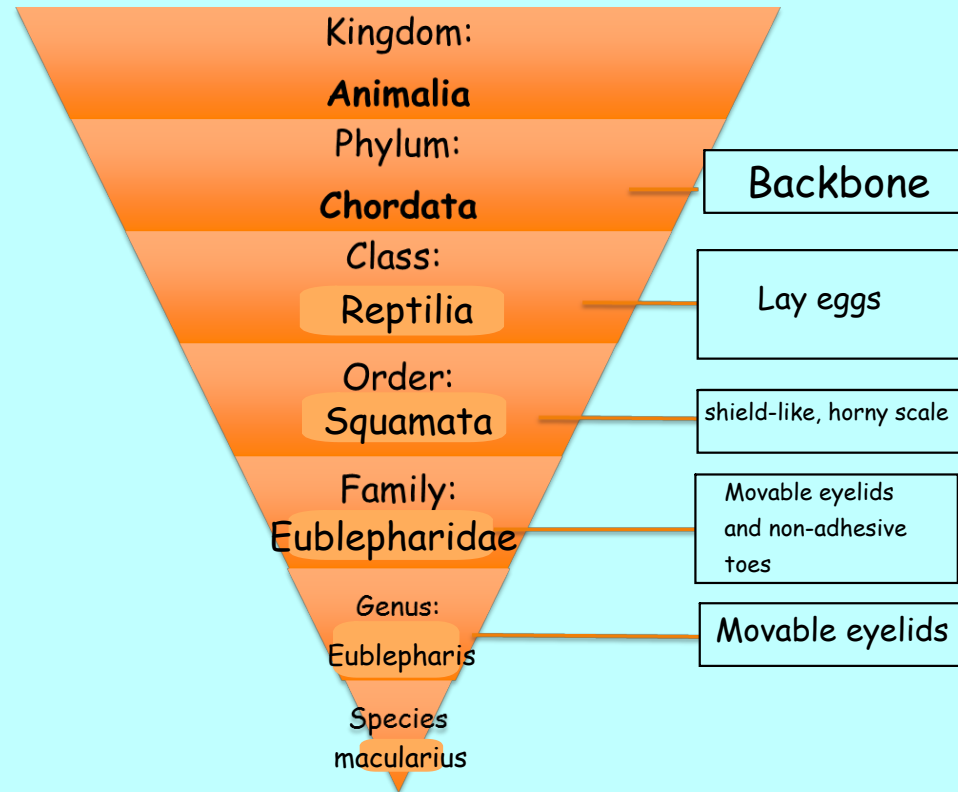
Kingdom:
**Animalia**

Phylum:
**Chordata**

Backbone

Class:
Reptilia

Lay eggs

Order:
Squamata

shield-like, horny scale

Family:
Eublepharidae

Movable eyelids and non-adhesive toes

Genus:
Eublepharis

Movable eyelids

Species
macularius